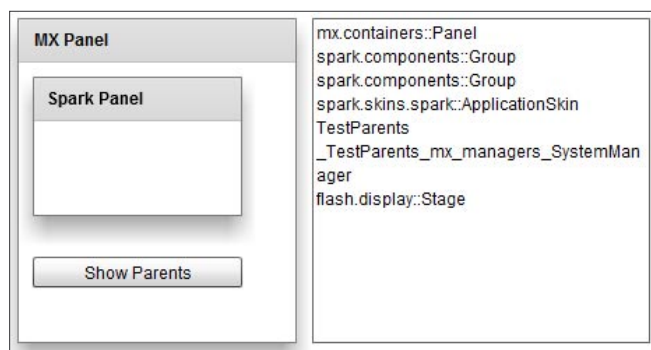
MX Panel

Spark Panel

Show Parents

mx.containers::Panel
spark.components::Group
spark.components::Group
spark.skins.spark::ApplicationSkin
TestParents
_TestParents_mx_managers_SystemManager
flash.display::Stage